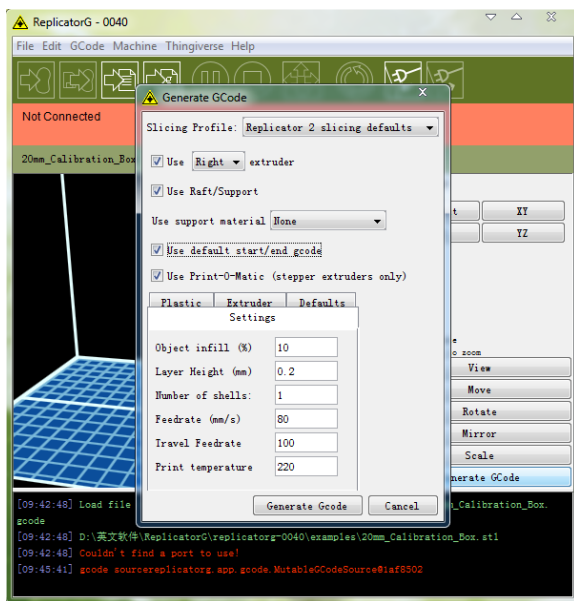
ReplicatorG - 0040

File Edit GCode Machine Thingiverse Help

Not Connected

20mm_Calibration_Box

Generate GCode

Slicing Profile: Replicator 2 slicing defaults

Use Right extruder

Use Raft/Support

Use support material None

Use default start/end gcode

Use Print-O-Matic (stepper extruders only)

Plastic | Extruder | Defaults

Settings

Object infill (%) 10

Layer Height (mm) 0.2

Number of shells: 1

Feedrate (mm/s) 80

Travel Feedrate 100

Print temperature 220

Generate Gcode | Cancel

t XY

YZ

e

o zoom

View

Move

Rotate

Mirror

Scale

nerate GCode

[09:42:48] Load file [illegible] _Calibration_Box.gcode

[09:42:48] D:\英文软件\ReplicatorG\replicatorg-0040\examples\20mm_Calibration_Box.stl

[09:42:48] Couldn't find a port to use!

[09:45:41] gcode sourcereplicatorg.app.gcode.MutableGCodeSource@1af6502